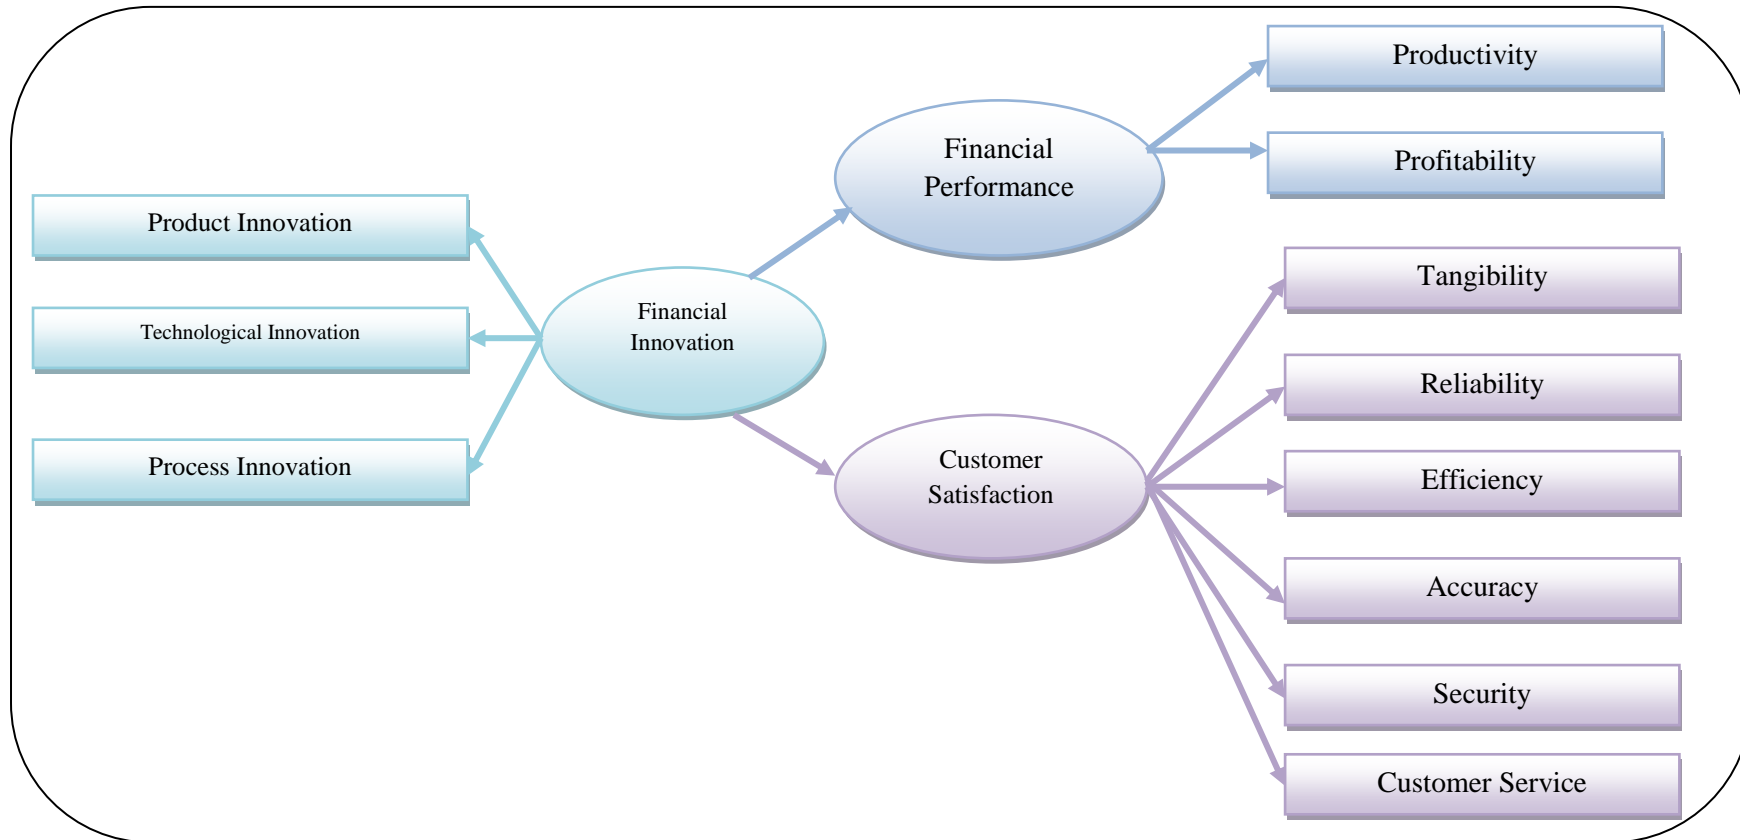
Productivity

Profitability

Financial Performance

Product Innovation

Technological Innovation

Process Innovation

Financial Innovation

Tangibility

Reliability

Efficiency

Accuracy

Security

Customer Service

Customer Satisfaction